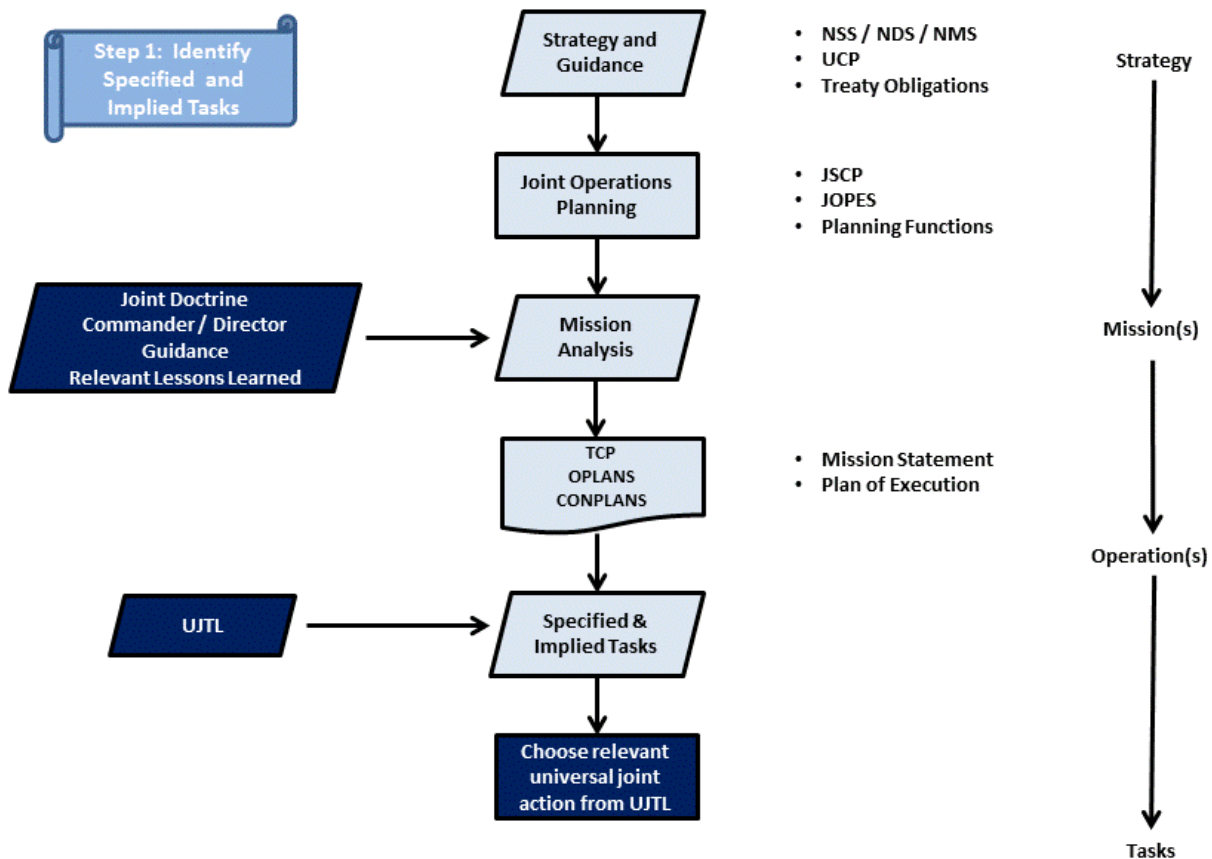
Step 1: Identify Specified and Implied Tasks

Strategy and Guidance

- NSS / NDS / NMS
- UCP
- Treaty Obligations

Strategy

Joint Operations Planning

- JSCP
- JOPES
- Planning Functions

Joint Doctrine
Commander / Director Guidance
Relevant Lessons Learned

Mission Analysis

Mission(s)

TCP
OPLANS
CONPLANS

- Mission Statement
- Plan of Execution

Operation(s)

UJTL

Specified & Implied Tasks

Choose relevant universal joint action from UJTL

Tasks